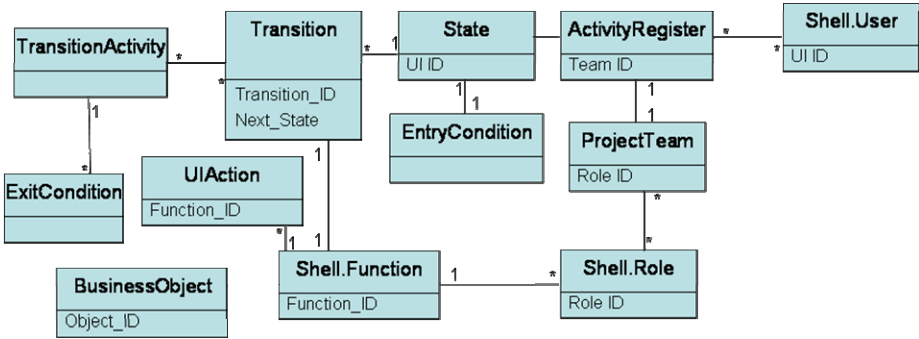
TransitionActivity
*
Transition
*
*
1
State
ActivityRegister
*
*
Shell.User
UI ID
Transition_ID
Next_State
UI ID
1
1
EntryCondition
Team ID
1
1
ProjectTeam
Role ID
1
*
ExitCondition
UIAction
Function_ID
1
*
1
1
*
*
Shell.Function
Function_ID
1
*
Shell.Role
Role ID
BusinessObject
Object_ID